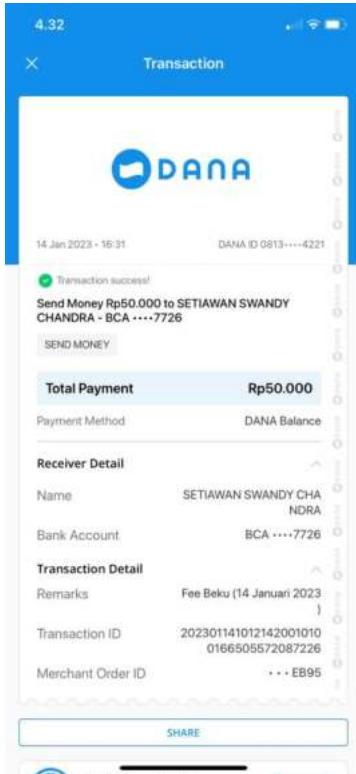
4.32

Transaction

DANA

14 Jan 2023 · 16:31

DANA ID 0813-····4221

Transaction success!

Send Money Rp50.000 to SETIAWAN SWANDY CHANDRA - BCA ····7726

SEND MONEY

| Total Payment | Rp50.000 |
|---|---|
| Payment Method | DANA Balance |

Receiver Detail

| Name | SETIAWAN SWANDY CHANDRA |
|---|---|
| Bank Account | BCA ····7726 |

Transaction Detail

| Remarks | Fee Beku (14 Januari 2023) |
|---|---|
| Transaction ID | 2023011410121420010100166505572087226 |
| Merchant Order ID | ···EB95 |

SHARE